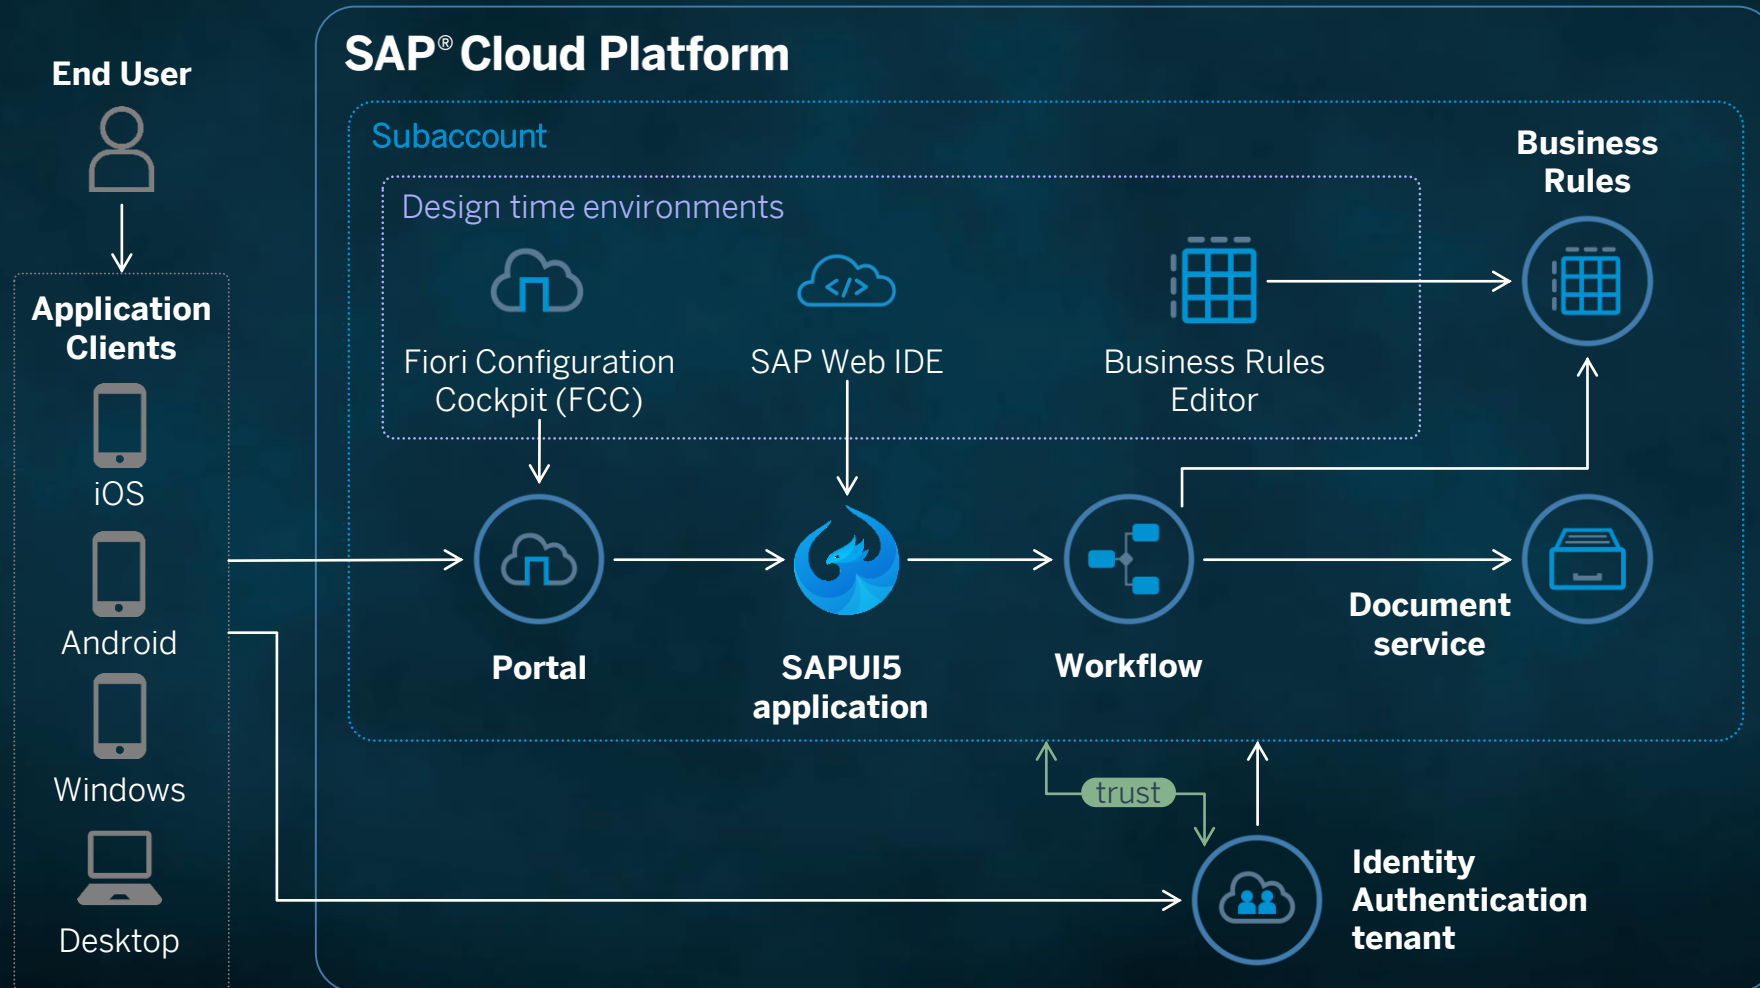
End User

Application Clients

iOS

Android

Windows

Desktop

SAP® Cloud Platform

Subaccount

Design time environments

Fiori Configuration Cockpit (FCC)

SAP Web IDE

Business Rules Editor

Business Rules

Portal

SAPUI5 application

Workflow

Document service

trust

Identity Authentication tenant